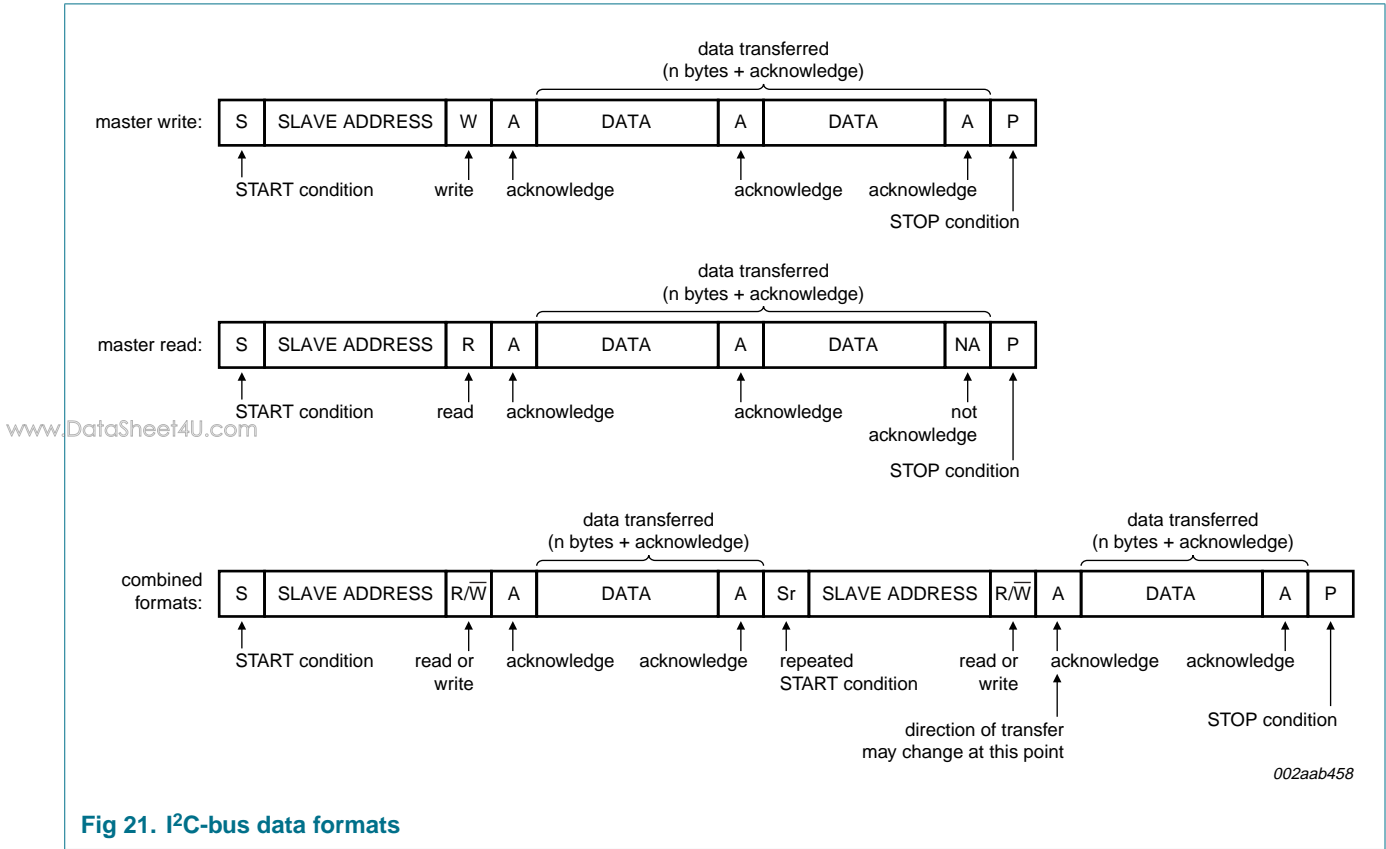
data transferred
(n bytes + acknowledge)

master write:

| S | SLAVE ADDRESS | W | A | DATA | A | DATA | A | P |
|---|---|---|---|---|---|---|---|---|

START condition
write
acknowledge
acknowledge
acknowledge
STOP condition

data transferred
(n bytes + acknowledge)

master read:

| S | SLAVE ADDRESS | R | A | DATA | A | DATA | NA | P |
|---|---|---|---|---|---|---|---|---|

START condition
read
acknowledge
acknowledge
not acknowledge
STOP condition

www.DataSheet4U.com

data transferred
(n bytes + acknowledge)

data transferred
(n bytes + acknowledge)

combined formats:

| S | SLAVE ADDRESS | $R/\overline{W}$ | A | DATA | A | Sr | SLAVE ADDRESS | $R/\overline{W}$ | A | DATA | A | P |
|---|---|---|---|---|---|---|---|---|---|---|---|---|

START condition
read or write
acknowledge
acknowledge
repeated START condition
read or write
acknowledge
acknowledge
direction of transfer may change at this point
STOP condition

002aab458

Fig 21. $I^2C$-bus data formats